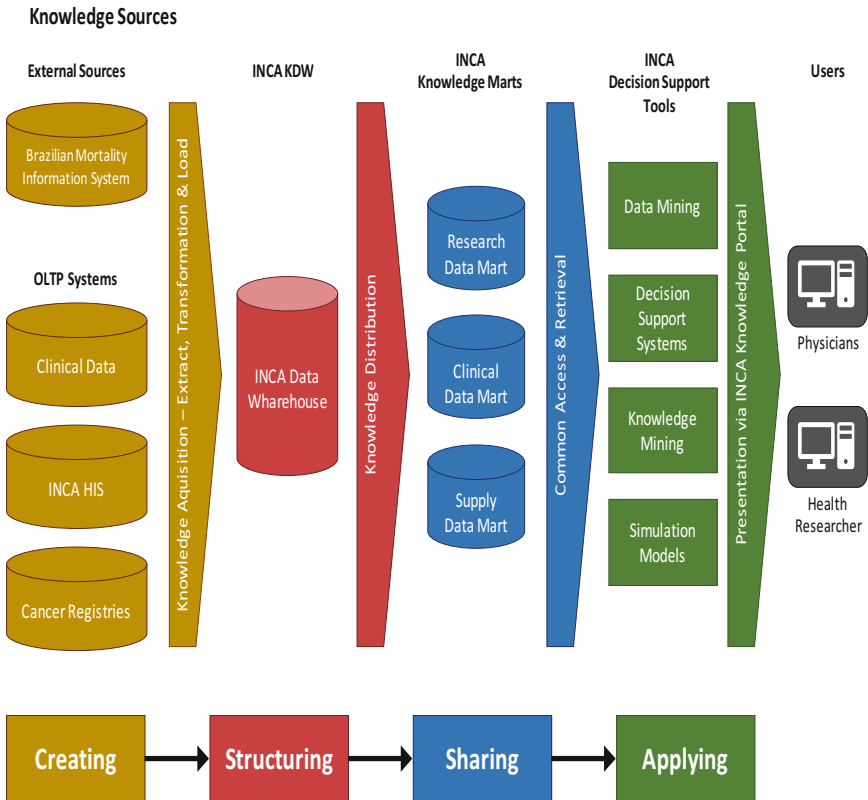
Knowledge Sources

External Sources

Brazilian Mortality Information System

OLTP Systems

Clinical Data

INCA HIS

Cancer Registries

Knowledge Aquisition – Extract, Transformation & Load

INCA KDW

INCA Data Warehouse

Knowledge Distribution

INCA Knowledge Marts

Research Data Mart

Clinical Data Mart

Supply Data Mart

Common Access & Retrieval

INCA Decision Support Tools

Data Mining

Decision Support Systems

Knowledge Mining

Simulation Models

Presentation via INCA Knowledge Portal

Users

Physicians

Health Researcher

Creating

Structuring

Sharing

Applying